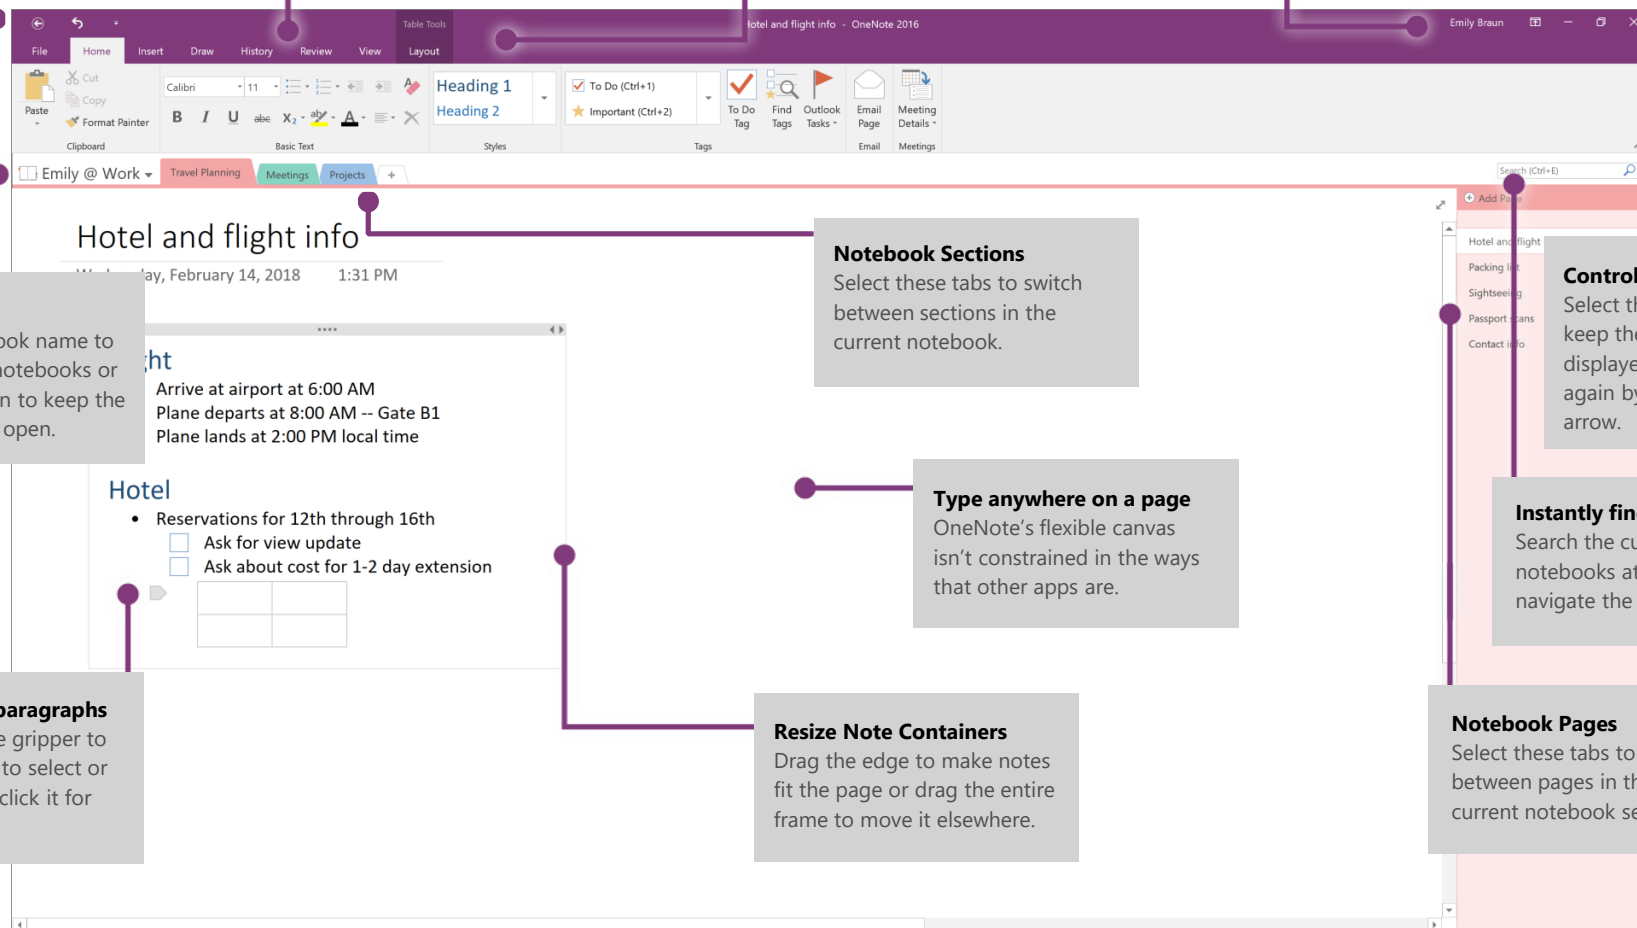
Table Tools

Hotel and flight info - OneNote 2016

Emily Braun

File Home Insert Draw History Review View Layout

Paste
Cut
Copy
Format Painter
Clipboard

Calibri 11
B I U abc $X_2$ A
Basic Text

Heading 1
Heading 2
Styles

To Do (Ctrl+1)
Important (Ctrl+2)
Tags

To Do Tag
Find Tags
Outlook Tasks

Email Page
Email

Meeting Details
Meetings

Emily @ Work

Travel Planning Meetings Projects +

Search (Ctrl+E)

Add Page

Hotel and flight
Packing list
Sightseeing
Passport scans
Contact info

Hotel and flight info

Wednesday, February 14, 2018 1:31 PM

ght
Arrive at airport at 6:00 AM
Plane departs at 8:00 AM -- Gate B1
Plane lands at 2:00 PM local time

Hotel
• Reservations for 12th through 16th
Ask for view update
Ask about cost for 1-2 day extension

ook name to
notebooks or
n to keep the
open.

Notebook Sections
Select these tabs to switch between sections in the current notebook.

Control
Select th
keep the
displaye
again by
arrow.

Type anywhere on a page
OneNote's flexible canvas isn't constrained in the ways that other apps are.

Instantly fin
Search the cu
notebooks at
navigate the

aragraphs
e gripper to
to select or
click it for

Resize Note Containers
Drag the edge to make notes fit the page or drag the entire frame to move it elsewhere.

Notebook Pages
Select these tabs to
between pages in th
current notebook se